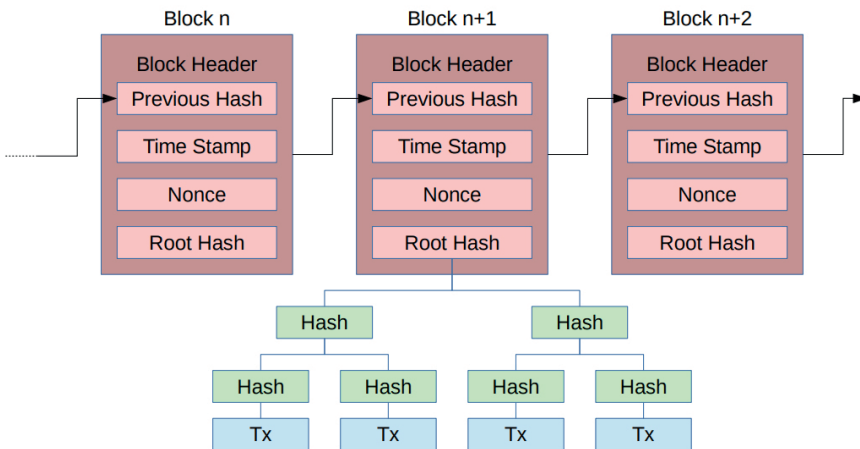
Block n

Block Header
Previous Hash
Time Stamp
Nonce
Root Hash

Block n+1

Block Header
Previous Hash
Time Stamp
Nonce
Root Hash

Block n+2

Block Header
Previous Hash
Time Stamp
Nonce
Root Hash

Hash
Hash

Hash
Hash
Hash
Hash

Tx
Tx
Tx
Tx